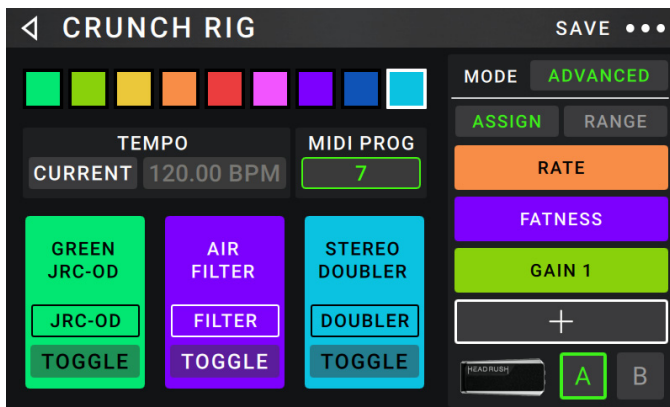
CRUNCH RIG

SAVE •••

TEMPO

CURRENT 120.00 BPM

MIDI PROG

7

GREEN JRC-OD

JRC-OD

TOGGLE

AIR FILTER

FILTER

TOGGLE

STEREO DOUBLER

DOUBLER

TOGGLE

MODE ADVANCED

ASSIGN RANGE

RATE

FATNESS

GAIN 1

+

HEADRUSH

A B